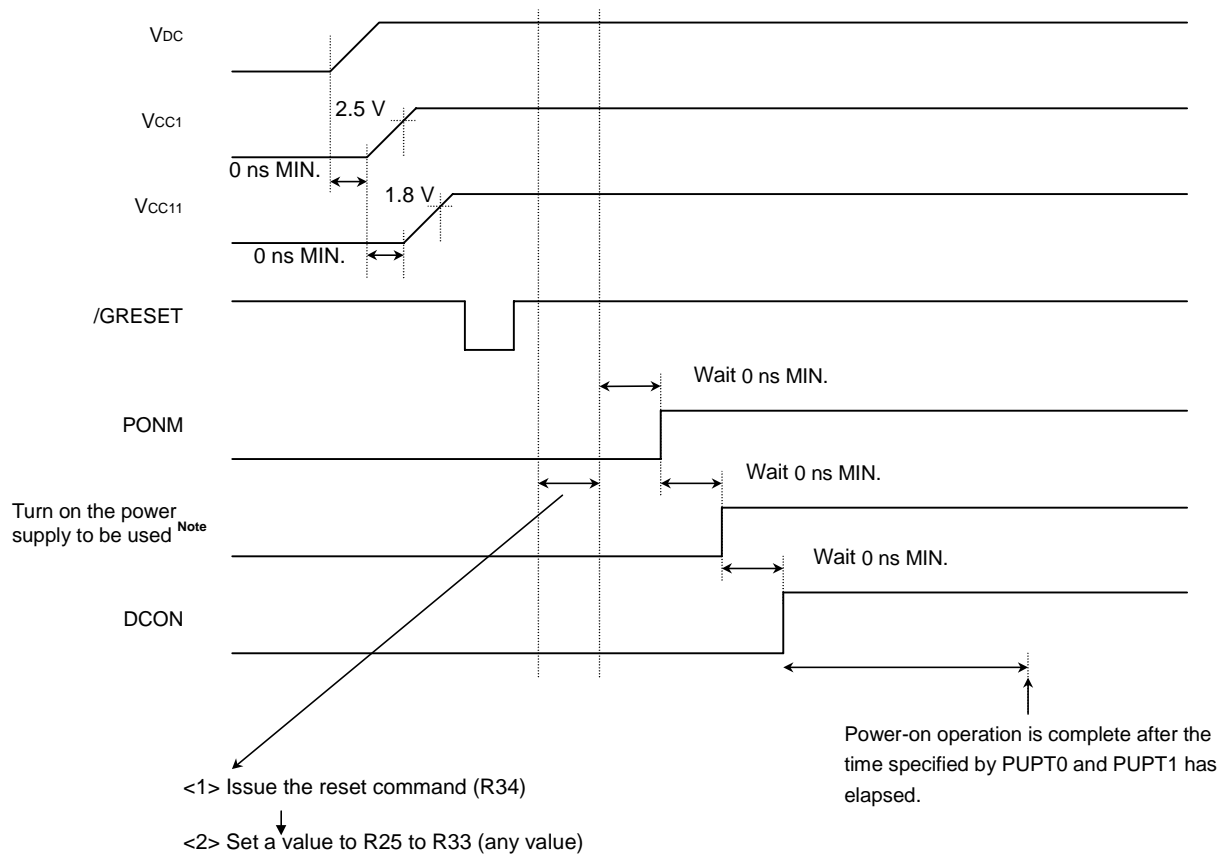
VDC

VCC1

2.5 V

0 ns MIN.

VCC11

1.8 V

0 ns MIN.

/GRESET

Wait 0 ns MIN.

PONM

Wait 0 ns MIN.

Turn on the power supply to be used Note

Wait 0 ns MIN.

DCON

Power-on operation is complete after the time specified by PUPT0 and PUPT1 has elapsed.

<1> Issue the reset command (R34)

<2> Set a value to R25 to R33 (any value)